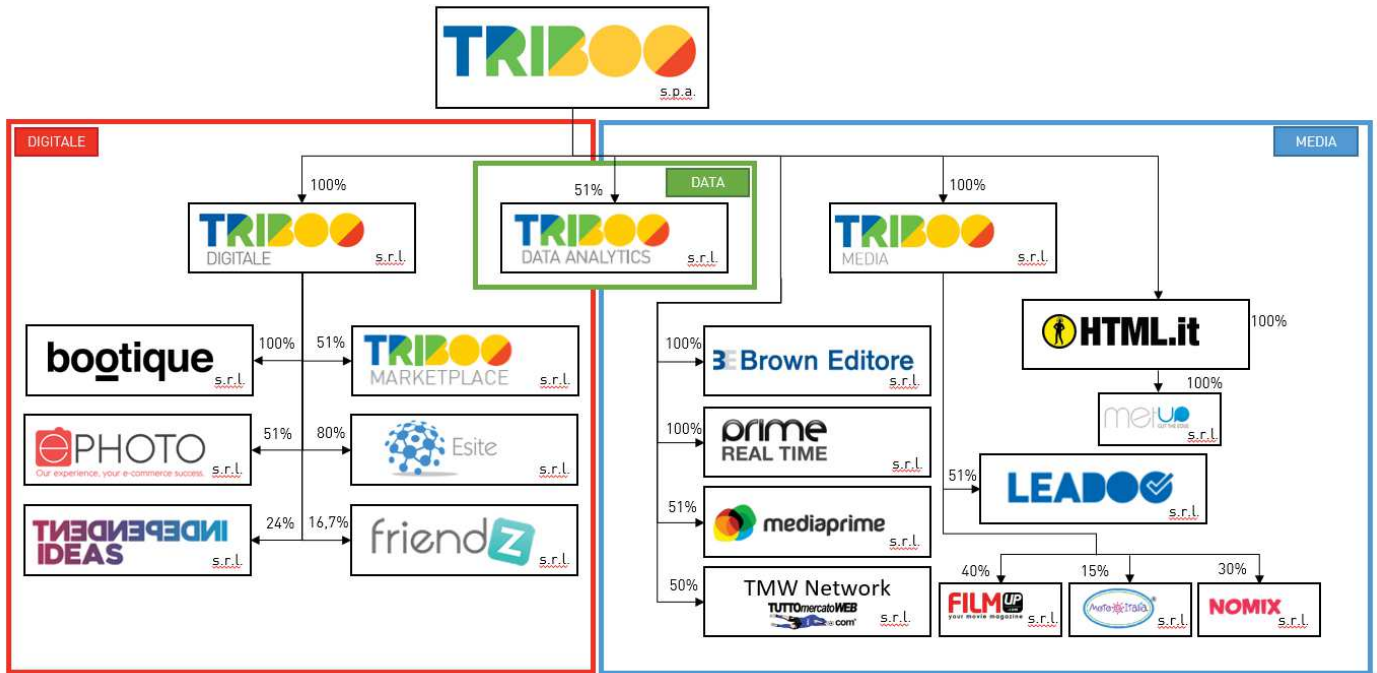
TRIBOO s.p.a.

DIGITALE

100%

TRIBOO DIGITALE s.r.l.

100%
bootique s.r.l.

51%
TRIBOO MARKETPLACE s.r.l.

51%
ePHOTO Our experience, your e-commerce success. s.r.l.

80%
Esite s.r.l.

24%
INDEPENDENT IDEAS s.r.l.

16,7%
friendZ s.r.l.

DATA

51%

TRIBOO DATA ANALYTICS s.r.l.

MEDIA

100%

TRIBOO MEDIA s.r.l.

100%
Brown Editore s.r.l.

100%
prime REAL TIME s.r.l.

51%
mediaprime s.r.l.

50%
TMW Network TUTTOmercatoWEB.com s.r.l.

HTML.it
100%

100%
meiUP CUT THE EDGE s.r.l.

51%
LEADOO s.r.l.

40%
FILM UP your movie magazine s.r.l.

15%
Motoitalia s.r.l.

30%
NOMIX s.r.l.